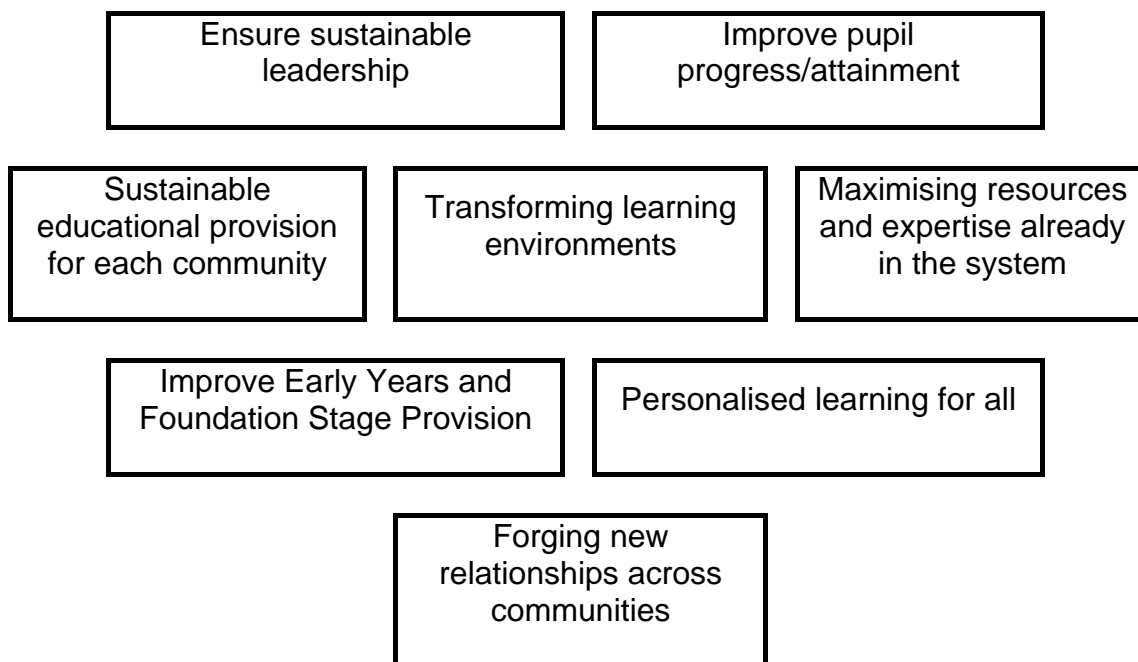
Ensure sustainable leadership

Improve pupil progress/attainment

Sustainable educational provision for each community

Transforming learning environments

Maximising resources and expertise already in the system

Improve Early Years and Foundation Stage Provision

Personalised learning for all

Forging new relationships across communities